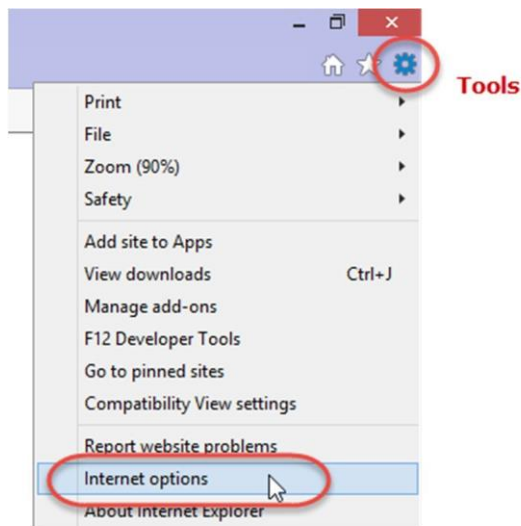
Tools

Print
File
Zoom (90%)
Safety

Add site to Apps
View downloads Ctrl+J
Manage add-ons
F12 Developer Tools
Go to pinned sites
Compatibility View settings

Report website problems
Internet options
About Internet Explorer